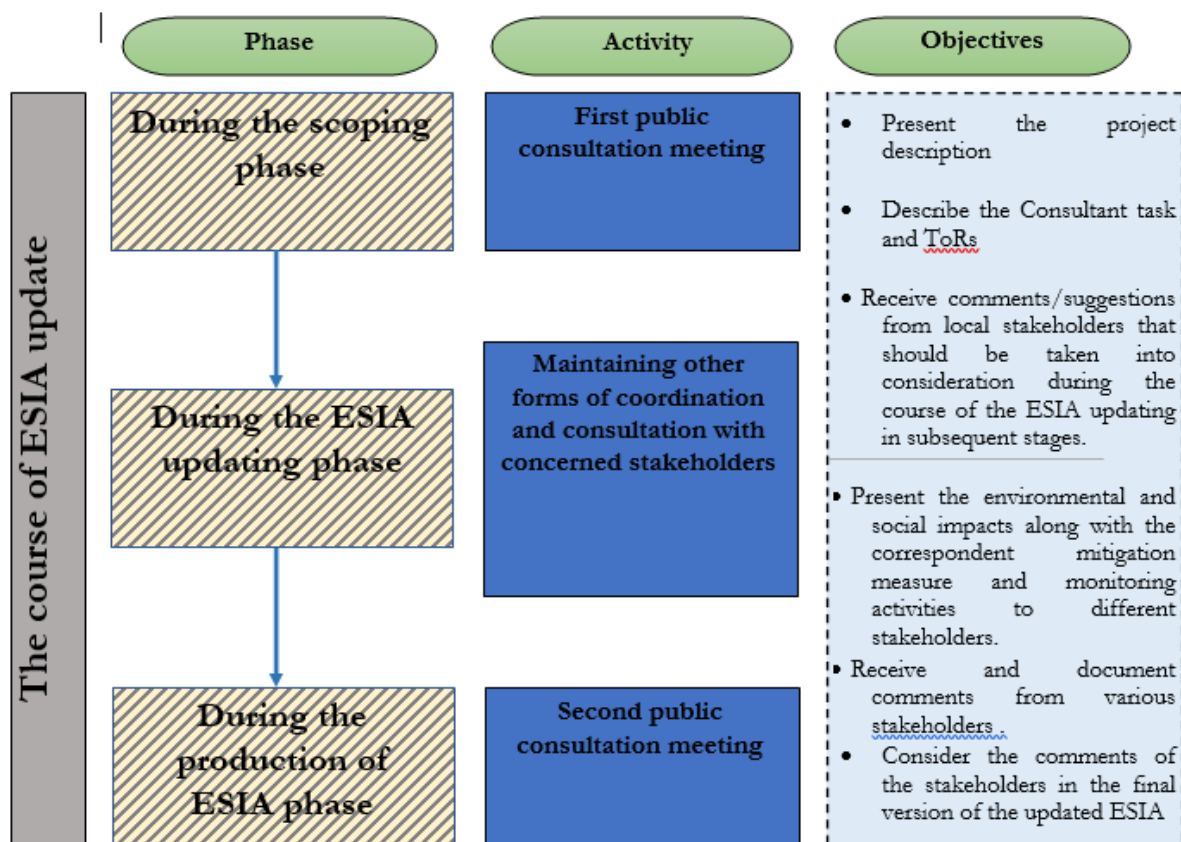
Phase

Activity

Objectives

The course of ESIA update

During the scoping phase

First public consultation meeting

- Present the project description
- Describe the Consultant task and ToRs
- Receive comments/suggestions from local stakeholders that should be taken into consideration during the course of the ESIA updating in subsequent stages.

During the ESIA updating phase

Maintaining other forms of coordination and consultation with concerned stakeholders

- Present the environmental and social impacts along with the correspondent mitigation measure and monitoring activities to different stakeholders.
- Receive and document comments from various stakeholders .
- Consider the comments of the stakeholders in the final version of the updated ESIA

During the production of ESIA phase

Second public consultation meeting